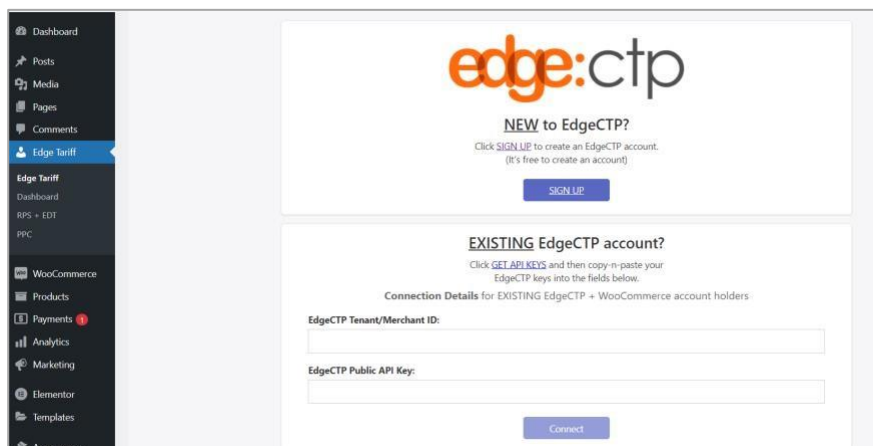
Dashboard
Posts
Media
Pages
Comments
Edge Tariff
Edge Tariff
Dashboard
RPS + EDT
PPC
WooCommerce
Products
Payments 1
Analytics
Marketing
Elementor
Templates

edge:ctp

NEW to EdgeCTP?

Click SIGN UP to create an EdgeCTP account.
(It's free to create an account)

SIGN UP

EXISTING EdgeCTP account?

Click GET API KEYS and then copy-n-paste your EdgeCTP keys into the fields below.

Connection Details for EXISTING EdgeCTP + WooCommerce account holders

EdgeCTP Tenant/Merchant ID:

EdgeCTP Public API Key:

Connect